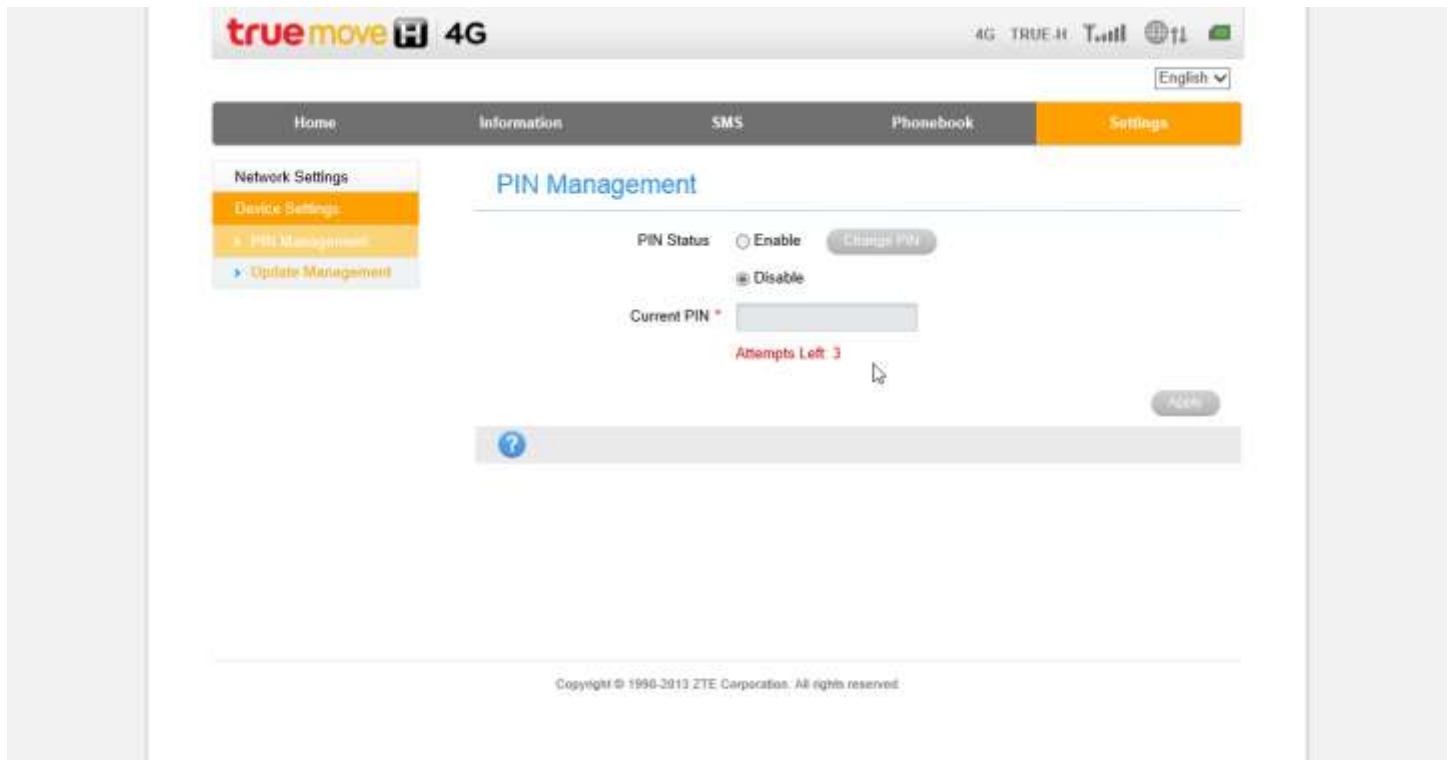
truemove H 4G

4G TRUE-H

English

Home
Information
SMS
Phonebook
Settings

Network Settings
Device Settings
PIN Management
Update Management

PIN Management

PIN Status
Enable
Change PIN
Disable

Current PIN *

Attempts Left: 3

Apply

Copyright © 1998-2013 ZTE Corporation. All rights reserved